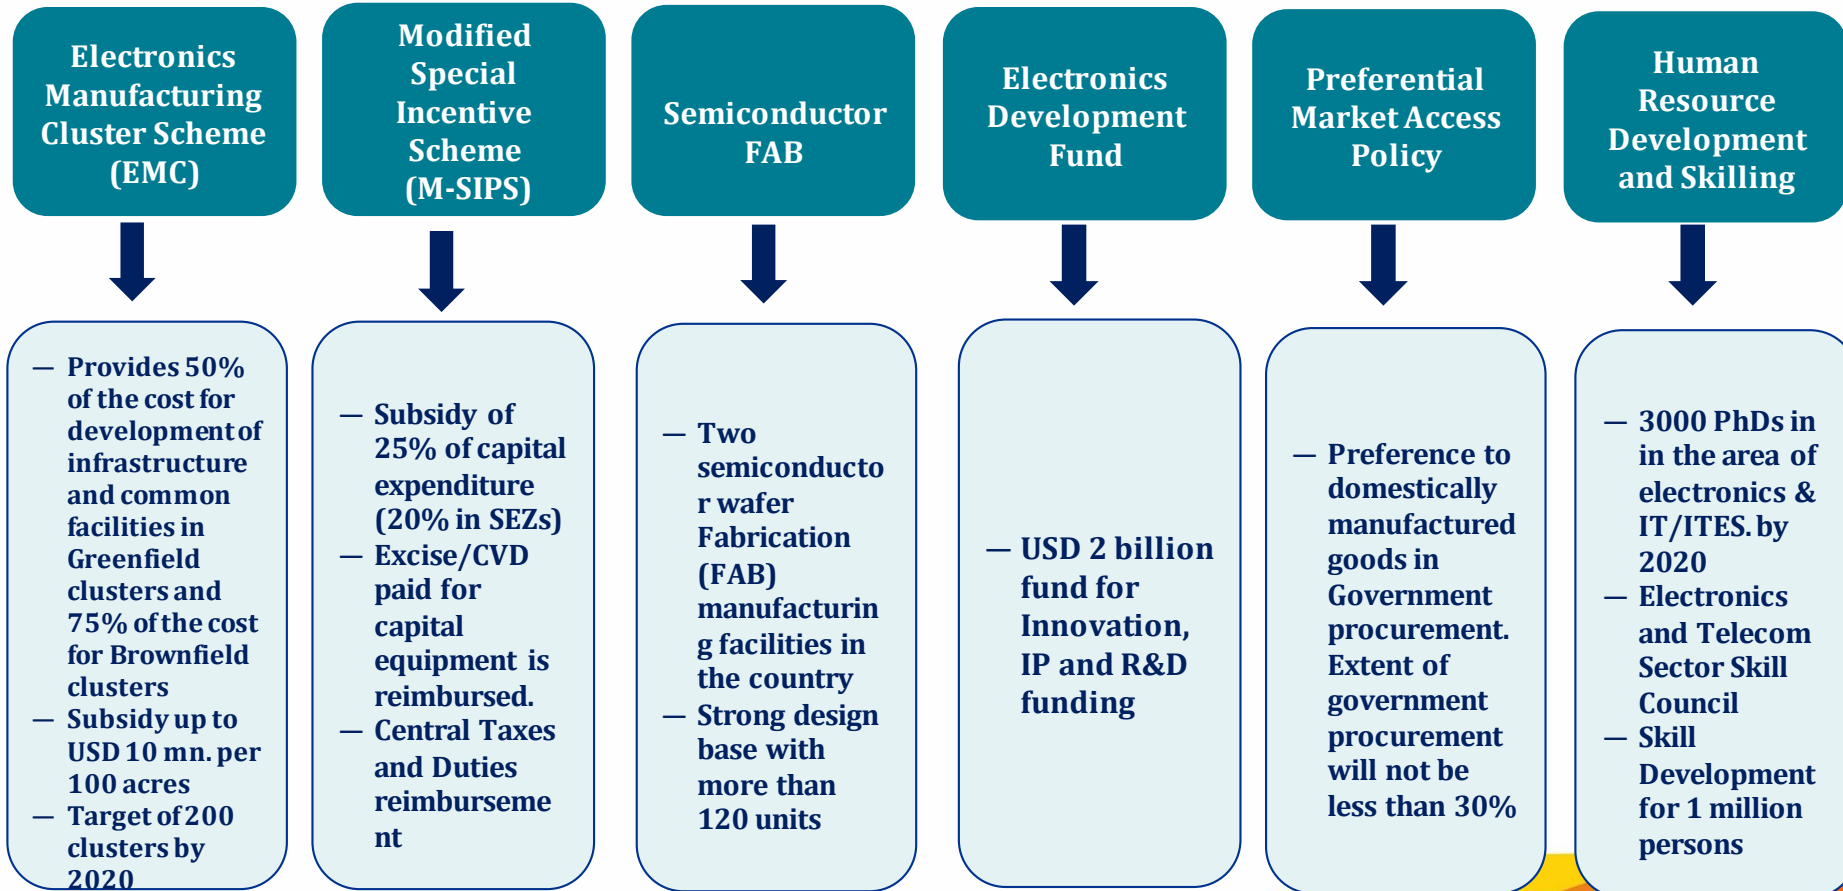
Electronics Manufacturing Cluster Scheme (EMC)

Modified Special Incentive Scheme (M-SIPS)

Semiconductor FAB

Electronics Development Fund

Preferential Market Access Policy

Human Resource Development and Skilling

— Provides 50% of the cost for development of infrastructure and common facilities in Greenfield clusters and 75% of the cost for Brownfield clusters
— Subsidy up to USD 10 mn. per 100 acres
— Target of 200 clusters by 2020

— Subsidy of 25% of capital expenditure (20% in SEZs)
— Excise/CVD paid for capital equipment is reimbursed.
— Central Taxes and Duties reimbursement

— Two semiconductor wafer Fabrication (FAB) manufacturing facilities in the country
— Strong design base with more than 120 units

— USD 2 billion fund for Innovation, IP and R&D funding

— Preference to domestically manufactured goods in Government procurement. Extent of government procurement will not be less than 30%

— 3000 PhDs in in the area of electronics & IT/ITES. by 2020
— Electronics and Telecom Sector Skill Council
— Skill Development for 1 million persons